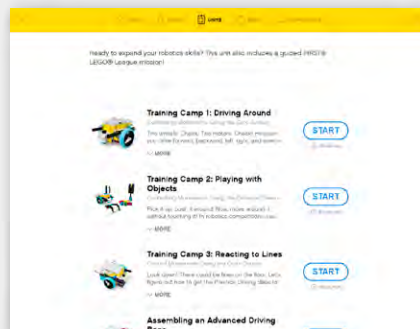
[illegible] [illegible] UNITS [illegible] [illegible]

ready to expand your robotics skills? This unit also includes a guided FIRST® LEGO® League mission!

Training Camp 1: Driving Around
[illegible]
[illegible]
+ MORE
START

Training Camp 2: Playing with Objects
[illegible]
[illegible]
+ MORE
START

Training Camp 3: Reacting to Lines
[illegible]
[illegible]
+ MORE
START

Assembling an Advanced Driving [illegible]